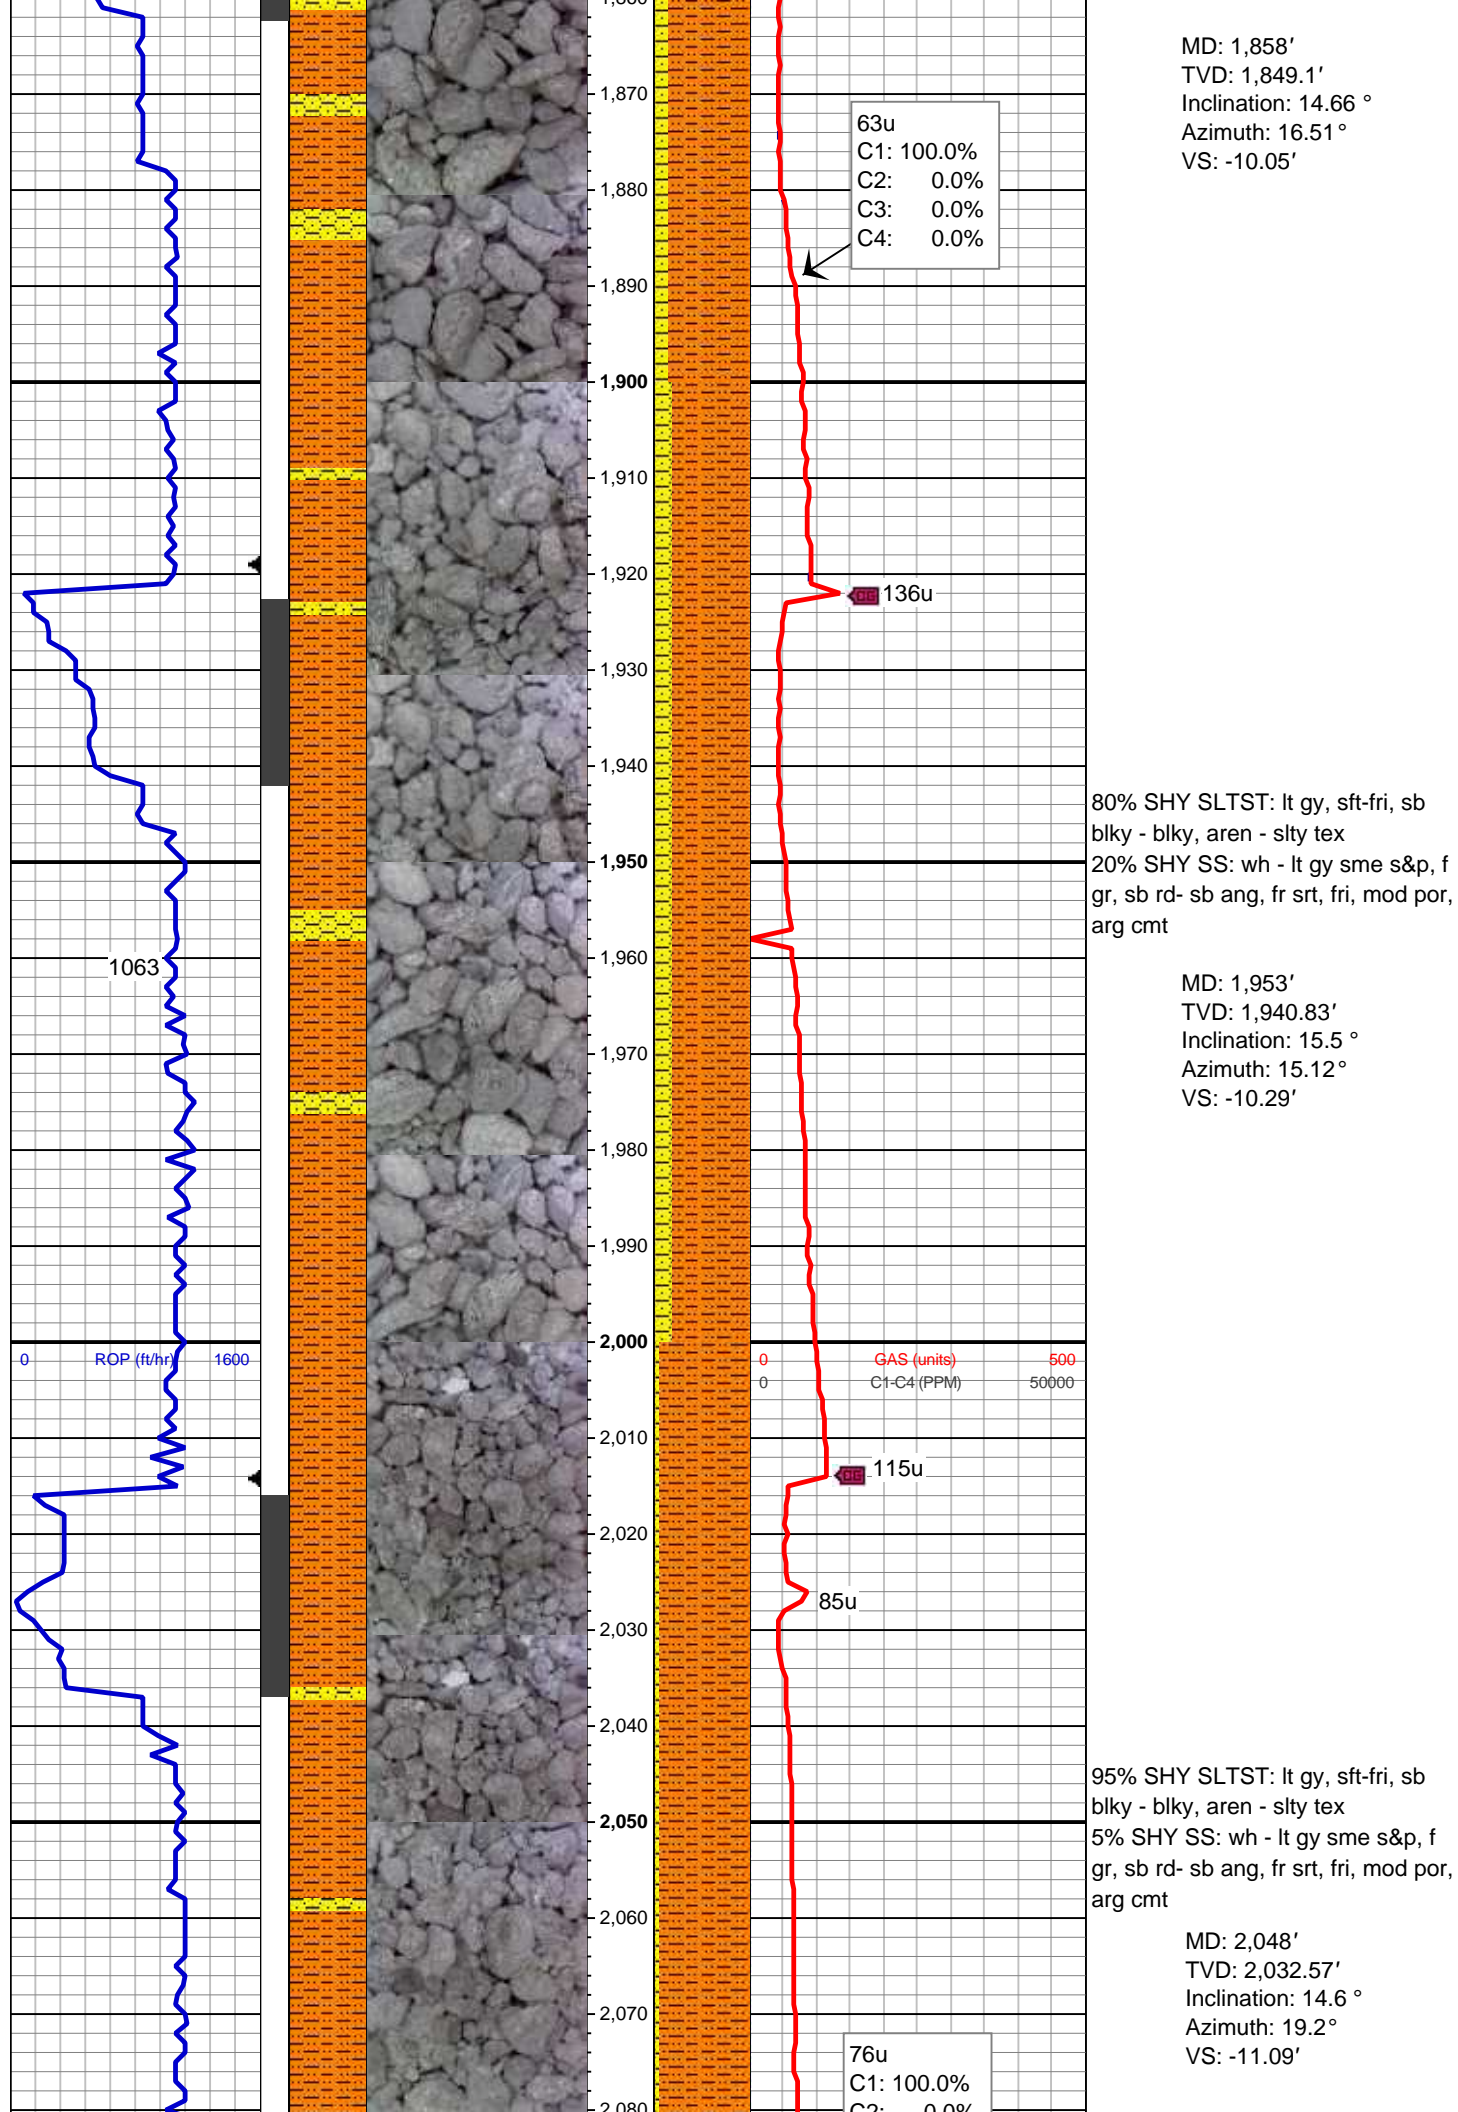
MD: 1,858′
TVD: 1,849.1′
Inclination: 14.66 °
Azimuth: 16.51°
VS: -10.05′

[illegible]
1,870
1,880
1,890
1,900
1,910
1,920
1,930
1,940
1,950
1,960
1,970
1,980
1,990
2,000
2,010
2,020
2,030
2,040
2,050
2,060
2,070
2,080

63u
C1: 100.0%
C2: 0.0%
C3: 0.0%
C4: 0.0%

136u

1063

80% SHY SLTST: lt gy, sft-fri, sb blky - blky, aren - slty tex
20% SHY SS: wh - lt gy sme s&p, f gr, sb rd- sb ang, fr srt, fri, mod por, arg cmt

MD: 1,953′
TVD: 1,940.83′
Inclination: 15.5 °
Azimuth: 15.12°
VS: -10.29′

0 ROP (ft/hr) 1600

0 GAS (units) 500
0 C1-C4 (PPM) 50000

115u

85u

95% SHY SLTST: lt gy, sft-fri, sb blky - blky, aren - slty tex
5% SHY SS: wh - lt gy sme s&p, f gr, sb rd- sb ang, fr srt, fri, mod por, arg cmt

MD: 2,048′
TVD: 2,032.57′
Inclination: 14.6 °
Azimuth: 19.2°
VS: -11.09′

76u
C1: 100.0%
C2: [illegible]